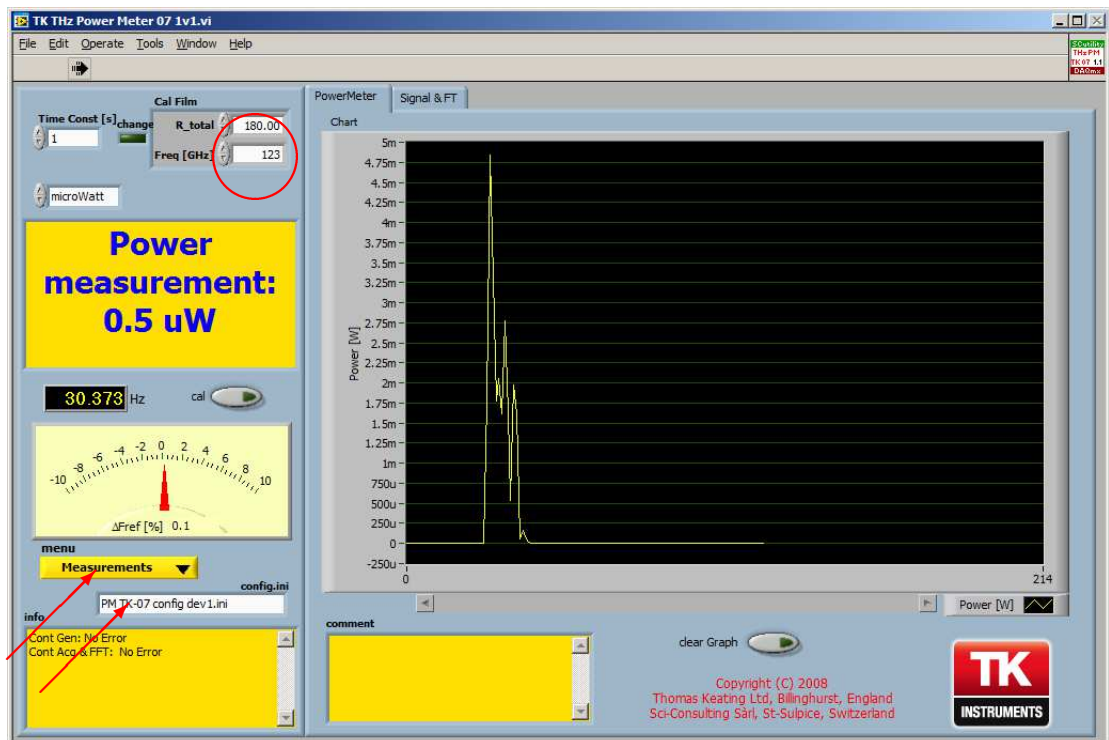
TK THz Power Meter 07 1v1.vi

File Edit Operate Tools Window Help

SCutility THzPM TK07 1.1 DAQmx

Time Const [s]
1

change

Cal Film
R_total 180.00
Freq [GHz] 123

microWatt

Power measurement: 0.5 uW

30.373 Hz

cal

-10 -8 -6 -4 -2 0 2 4 6 8 10

ΔFref [%] 0.1

menu
Measurements

config.ini
PM TK-07 config dev1.ini

info
Cont Gen: No Error
Cont Acq & FFT: No Error

PowerMeter Signal & FT

Chart

5m
4.75m
4.5m
4.25m
4m
3.75m
3.5m
3.25m
3m
2.75m
2.5m
2.25m
2m
1.75m
1.5m
1.25m
1m
750u
500u
250u
0
-250u

Power [W]

0
214

Power [W]

comment

clear Graph

Copyright (C) 2008
Thomas Keating Ltd, Billinghurst, England
Sci-Consulting Sàrl, St-Sulpice, Switzerland

TK
INSTRUMENTS